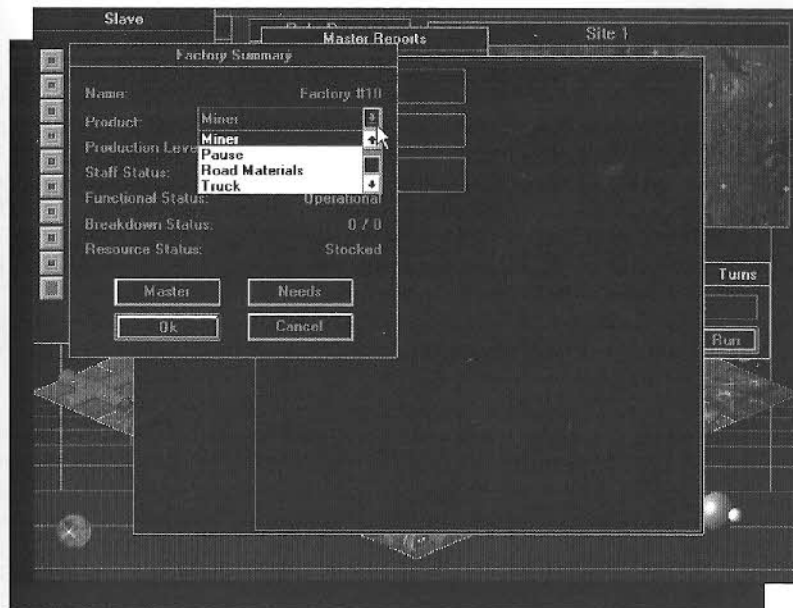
Slave

Master Reports

Site 1

Factory Summary

Name: Factory #10

Product: Miner

Miner
Pause
Road Materials
Truck

Production Leve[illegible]

Staff Status:

Functional Status: Operational

Breakdown Status: 0 / 0

Resource Status: Stocked

Master

Needs

Ok

Cancel

Turns

Run